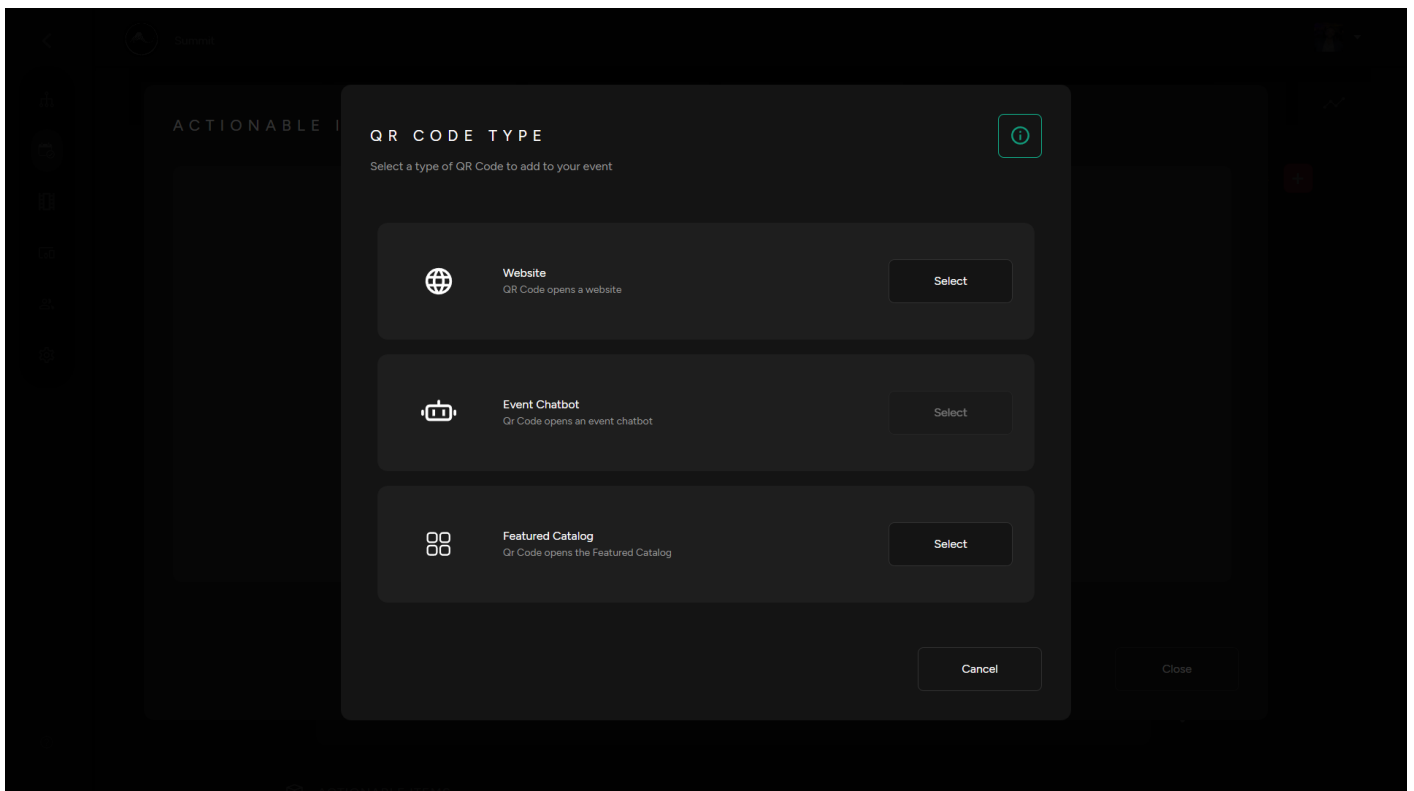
ACTIONABLE I

QR CODE TYPE

Select a type of QR Code to add to your event

Website
QR Code opens a website
Select

Event Chatbot
Qr Code opens an event chatbot
Select

Featured Catalog
Qr Code opens the Featured Catalog
Select

Cancel

Close